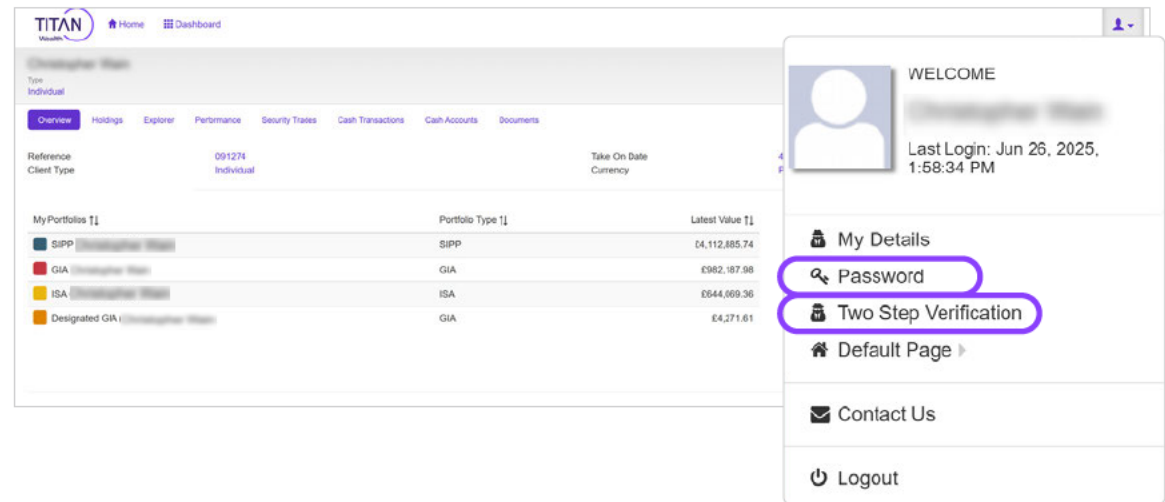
TITAN Wealth

Home Dashboard

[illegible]
Type
Individual

Overview Holdings Explorer Performance Security Trades Cash Transactions Cash Accounts Documents

Reference 091274
Client Type Individual
Take On Date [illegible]
Currency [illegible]

| My Portfolios ⇅ | Portfolio Type ⇅ | Latest Value ⇅ |
|---|---|---|
| SIPP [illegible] | SIPP | £4,112,885.74 |
| GIA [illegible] | GIA | £982,187.98 |
| ISA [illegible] | ISA | £644,669.36 |
| Designated GIA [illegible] | GIA | £4,271.61 |

WELCOME
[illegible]
Last Login: Jun 26, 2025, 1:58:34 PM

My Details
Password
Two Step Verification
Default Page

Contact Us

Logout